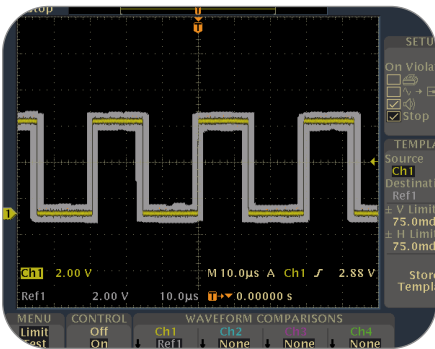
Stop

T

1

Ch1 2.00 V M 10.0µs A Ch1 ∫ 2.88 V

Ref1 2.00 V 10.0µs T▸▾ 0.00000 s

SETU

On Viola

Stop

TEMPLA

Source

Ch1

Destinat

Ref1

± V Limit

75.0md

± H Limit

75.0md

Store

Templ

MENU

Limit

Test

CONTROL

Off

On

WAVEFORM COMPARISONS

Ch1

Ref1

Ch2

None

Ch3

None

Ch4

None